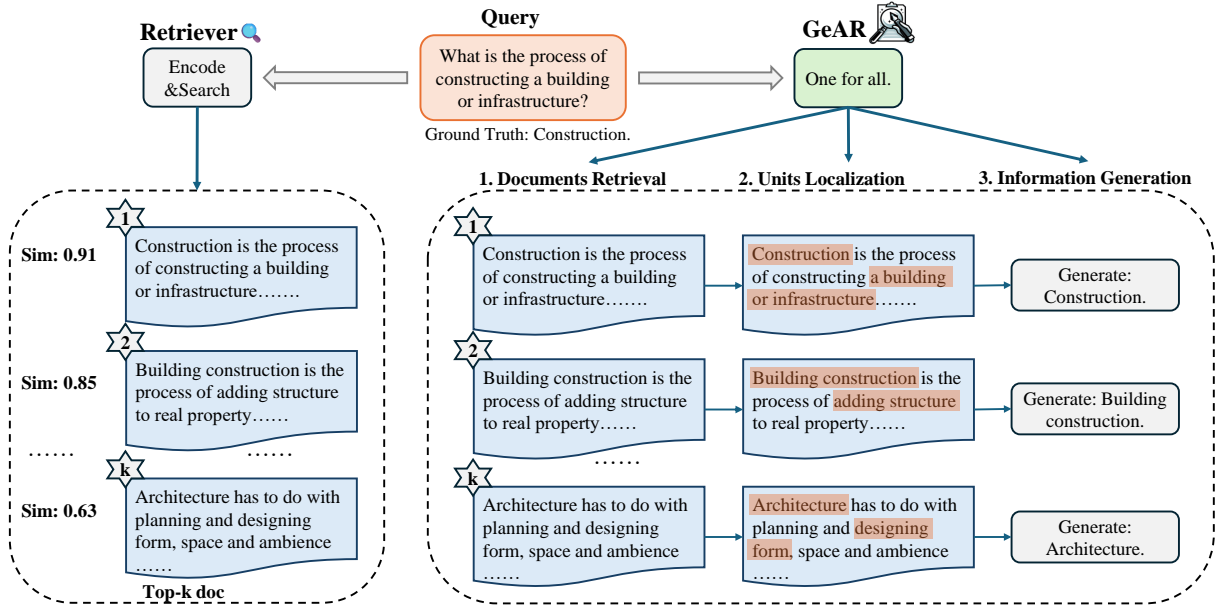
Retriever

Encode &Search

Query

What is the process of constructing a building or infrastructure?

Ground Truth: Construction.

GeAR

One for all.

1. Documents Retrieval

2. Units Localization

3. Information Generation

1

Sim: 0.91

Construction is the process of constructing a building or infrastructure…….

2

Sim: 0.85

Building construction is the process of adding structure to real property……

……

……

k

Sim: 0.63

Architecture has to do with planning and designing form, space and ambience ……

Top-k doc

1

Construction is the process of constructing a building or infrastructure…….

Construction is the process of constructing a building or infrastructure…….

Generate: Construction.

2

Building construction is the process of adding structure to real property……

Building construction is the process of adding structure to real property……

Generate: Building construction.

……

k

Architecture has to do with planning and designing form, space and ambience ……

Architecture has to do with planning and designing form, space and ambience ……

Generate: Architecture.